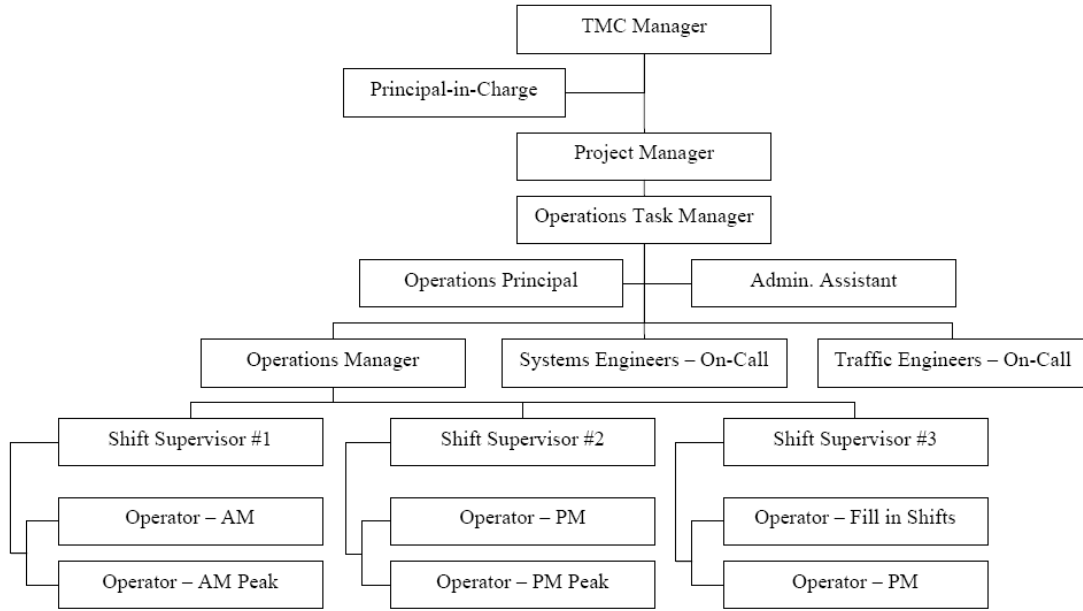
TMC Manager

Principal-in-Charge

Project Manager

Operations Task Manager

Operations Principal

Admin. Assistant

Operations Manager

Systems Engineers – On-Call

Traffic Engineers – On-Call

Shift Supervisor #1

Operator – AM

Operator – AM Peak

Shift Supervisor #2

Operator – PM

Operator – PM Peak

Shift Supervisor #3

Operator – Fill in Shifts

Operator – PM